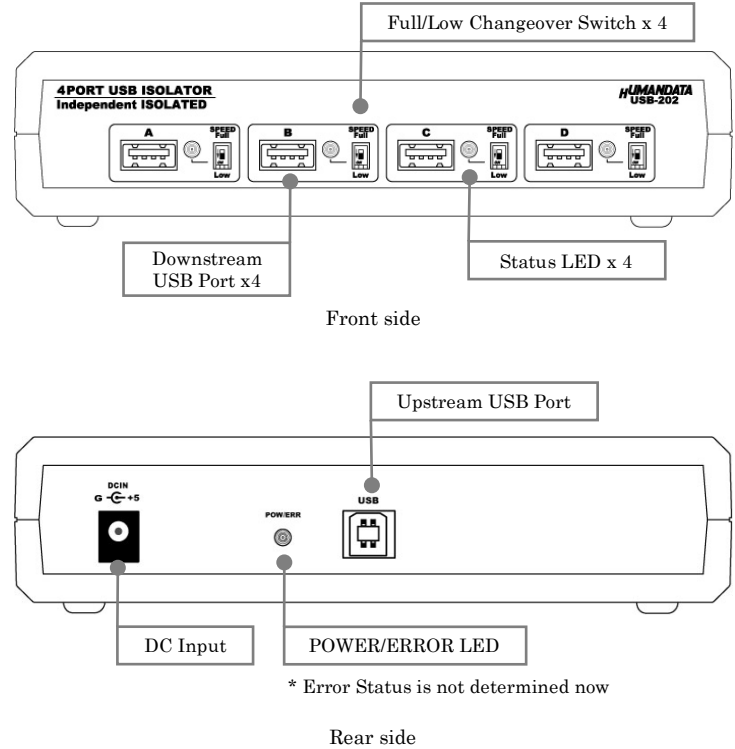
Full/Low Changeover Switch x 4

4PORT USB ISOLATOR
Independent ISOLATED

HUMANDATA
USB-202

A
SPEED
Full
Low

B
SPEED
Full
Low

C
SPEED
Full
Low

D
SPEED
Full
Low

Downstream
USB Port x4

Status LED x 4

Front side

Upstream USB Port

DCIN
G +5

POW/ERR

USB

DC Input

POWER/ERROR LED

* Error Status is not determined now

Rear side